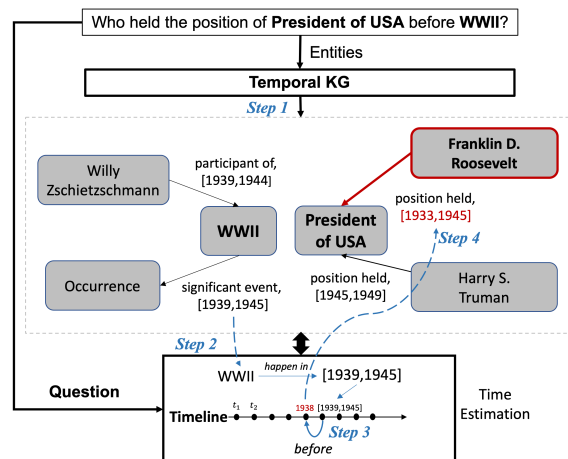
Who held the position of **President of USA** before **WWII**?

Entities

**Temporal KG**

*Step 1*

Willy Zschietzschmann

participant of, [1939,1944]

**Franklin D. Roosevelt**

position held, [1933,1945]

**WWII**

**President of USA**

*Step 4*

Occurrence

significant event, [1939,1945]

position held, [1945,1949]

Harry S. Truman

*Step 2*

**Question**

WWII

*happen in*

[1939,1945]

Time Estimation

**Timeline**

$t_1$ $t_2$ 1938 [1939,1945]

*Step 3*

*before*